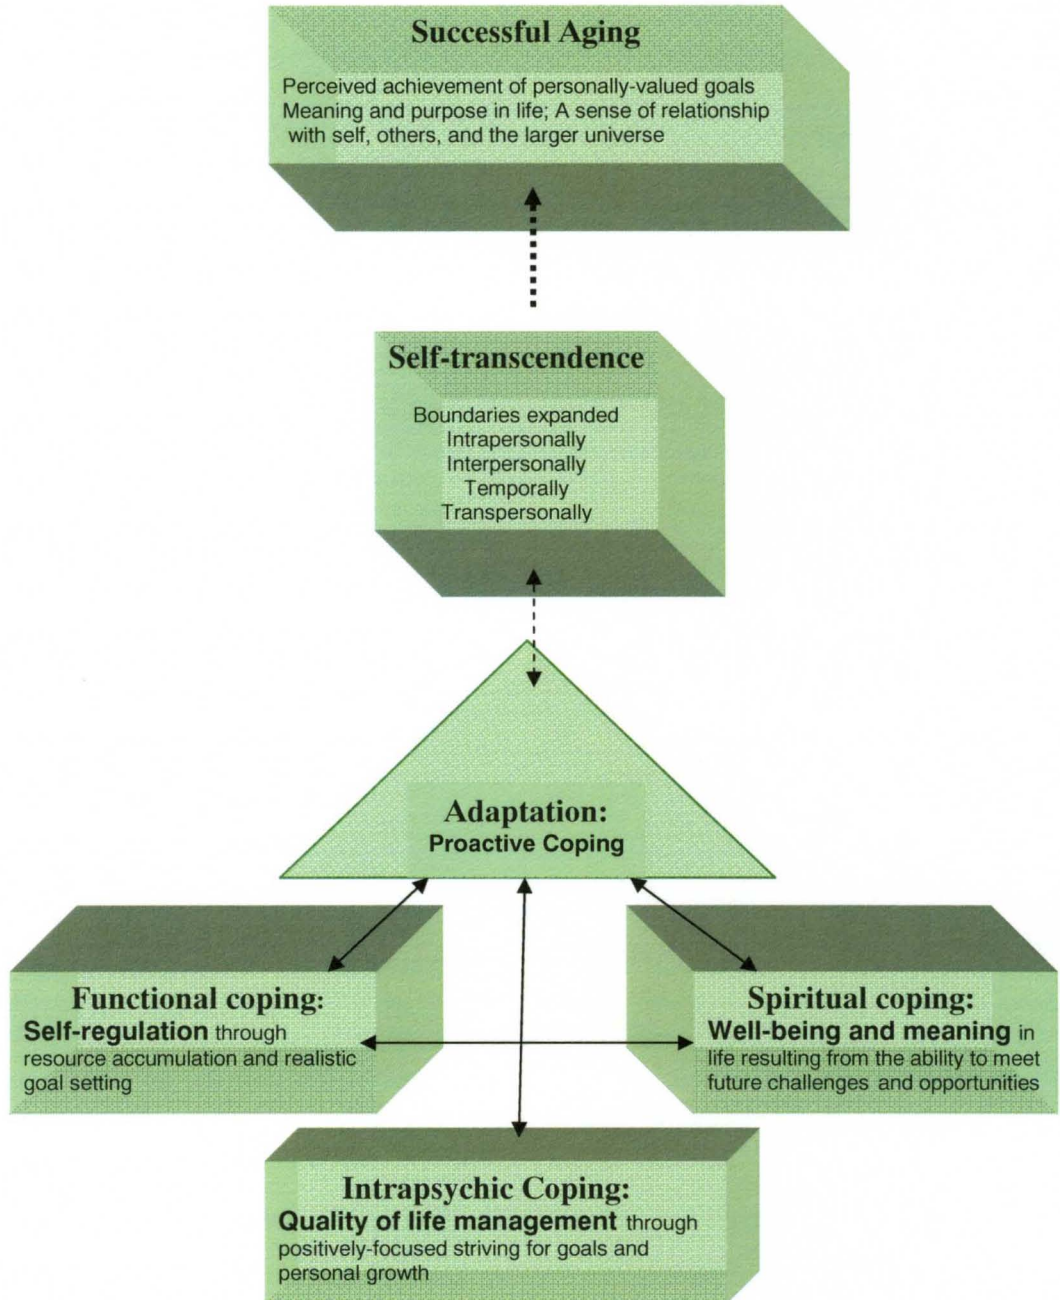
Successful Aging

Perceived achievement of personally-valued goals
Meaning and purpose in life; A sense of relationship with self, others, and the larger universe

Self-transcendence

Boundaries expanded
Intrapersonally
Interpersonally
Temporally
Transpersonally

Adaptation:
Proactive Coping

Functional coping:
Self-regulation through resource accumulation and realistic goal setting

Spiritual coping:
Well-being and meaning in life resulting from the ability to meet future challenges and opportunities

Intrapsychic Coping:
Quality of life management through positively-focused striving for goals and personal growth